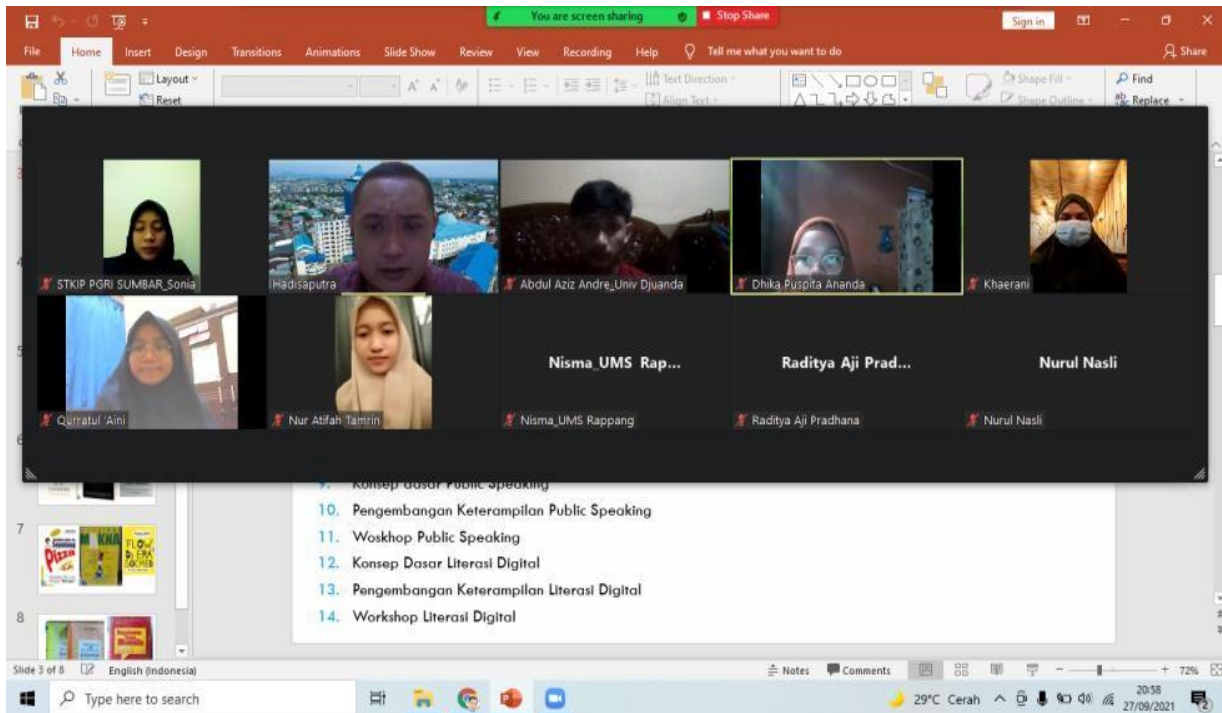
You are screen sharing
Stop Share
Sign in
File Home Insert Design Transitions Animations Slide Show Review View Recording Help Tell me what you want to do
Share
Layout
Reset
Text Direction
Align Text
Shape Fill
Shape Outline
Find
Replace

STKIP PGRI SUMBAR_Sonia
Hadisaputra
Abdul Aziz Andre_Univ Djuanda
Dhika Puspita Ananda
Khaerani
Qurratul 'Aini
Nur Atifah Tamrin
Nisma_UMS Rap...
Nisma_UMS Rappang
Raditya Aji Prad...
Raditya Aji Pradhana
Nurul Nasli
Nurul Nasli

9. Konsep dasar Public Speaking
10. Pengembangan Keterampilan Public Speaking
11. Woskhop Public Speaking
12. Konsep Dasar Literasi Digital
13. Pengembangan Keterampilan Literasi Digital
14. Workshop Literasi Digital

Slide 3 of 8
English (Indonesia)
Notes
Comments
72%
Type here to search
29°C Cerah
20:58
27/09/2021